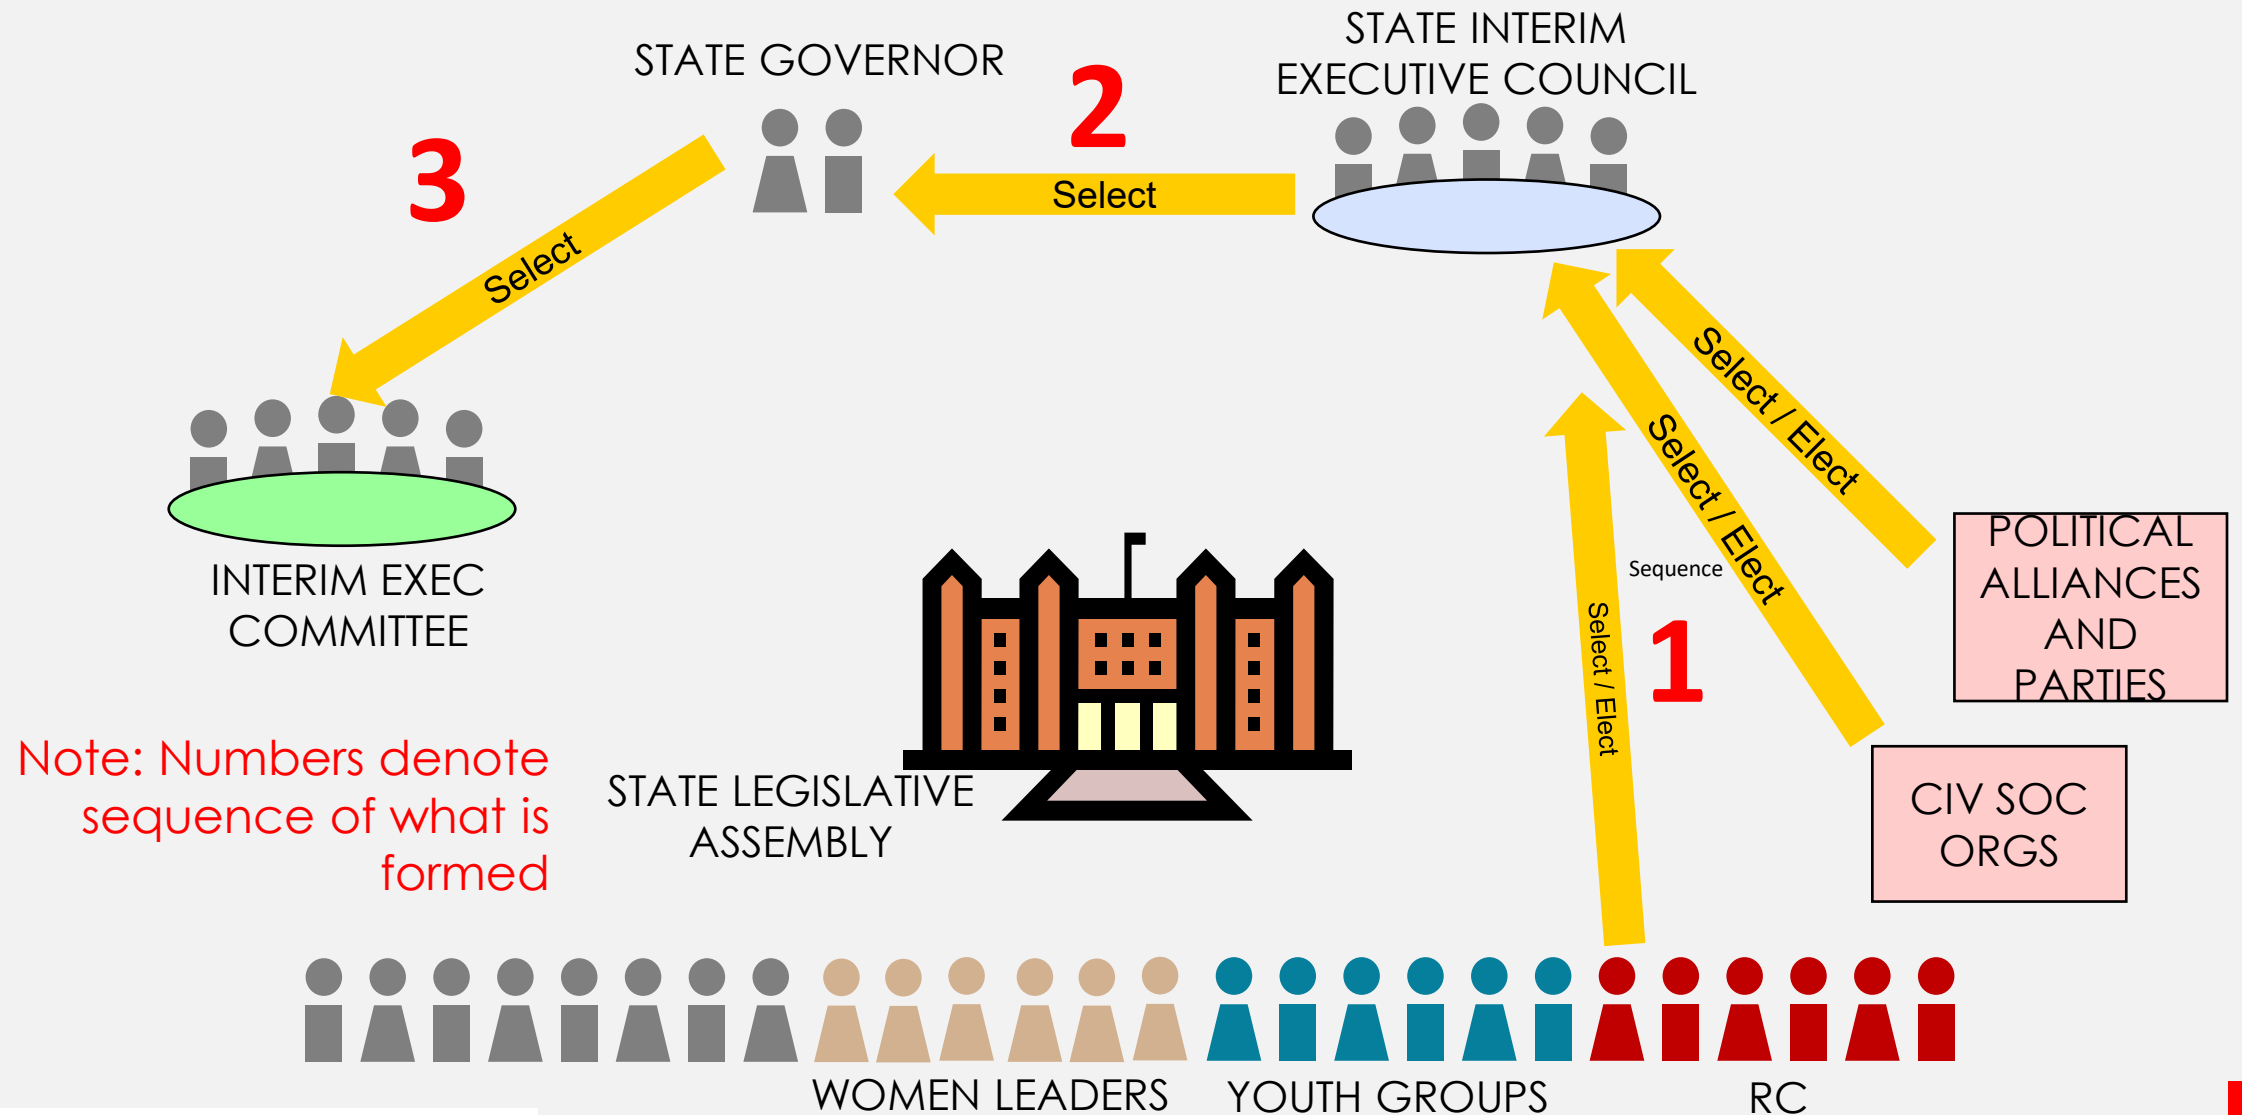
STATE GOVERNOR

2

STATE INTERIM EXECUTIVE COUNCIL

3

Select

Select

Select / Elect

Select / Elect

Sequence

Select / Elect

1

POLITICAL ALLIANCES AND PARTIES

INTERIM EXEC COMMITTEE

CIV SOC ORGS

Note: Numbers denote sequence of what is formed

STATE LEGISLATIVE ASSEMBLY

WOMEN LEADERS

YOUTH GROUPS

RC